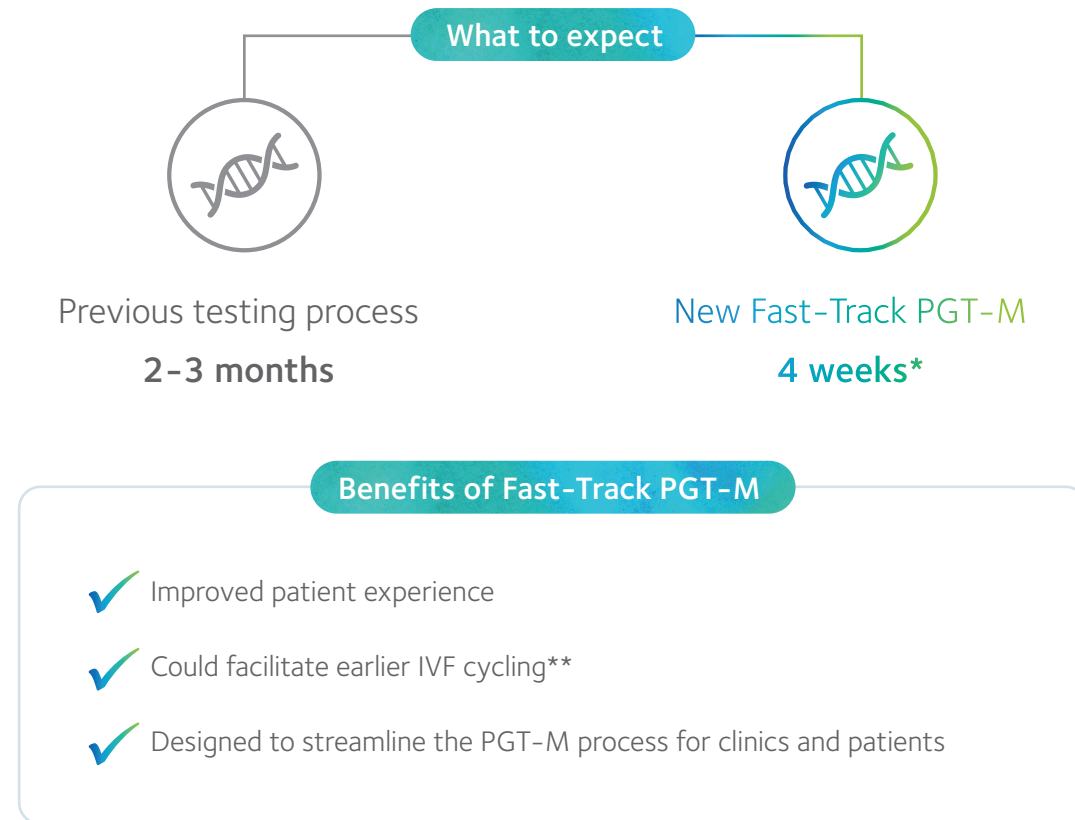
What to expect

Previous testing process
2-3 months

New Fast-Track PGT-M
4 weeks*

Benefits of Fast-Track PGT-M

Improved patient experience

Could facilitate earlier IVF cycling**

Designed to streamline the PGT-M process for clinics and patients